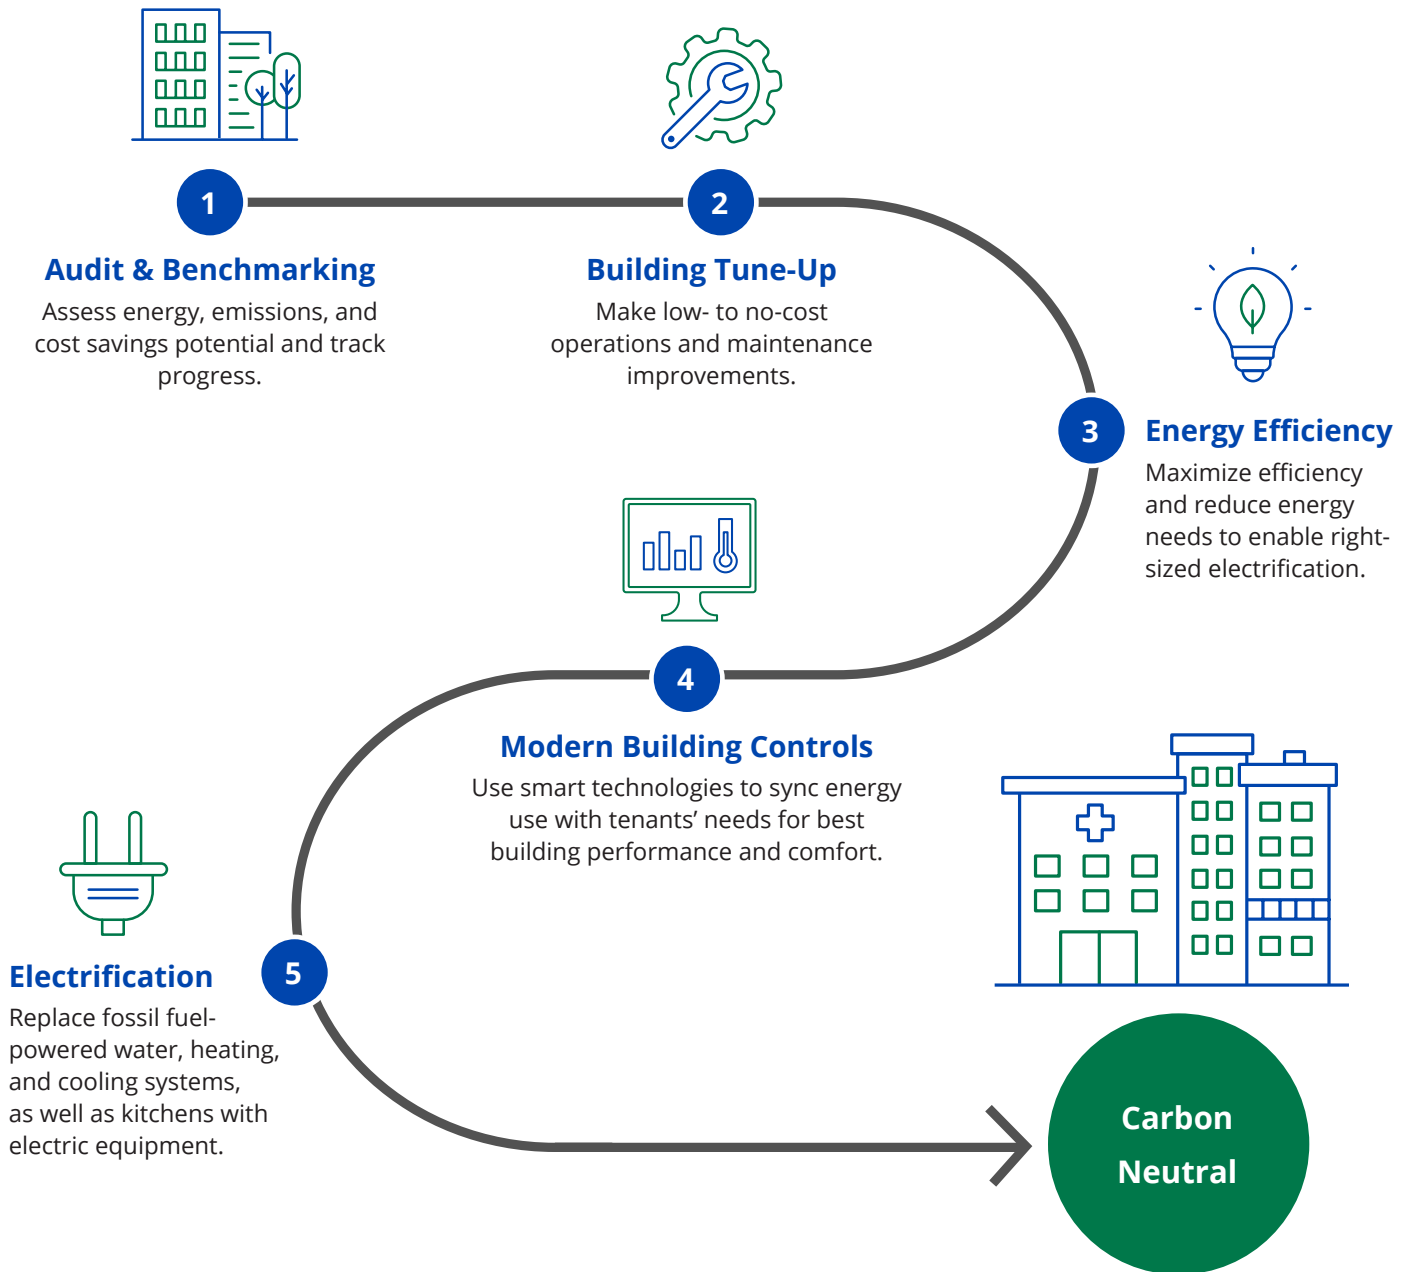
1

Audit & Benchmarking

Assess energy, emissions, and cost savings potential and track progress.

2

Building Tune-Up

Make low- to no-cost operations and maintenance improvements.

3

Energy Efficiency

Maximize efficiency and reduce energy needs to enable right-sized electrification.

4

Modern Building Controls

Use smart technologies to sync energy use with tenants' needs for best building performance and comfort.

5

Electrification

Replace fossil fuel-powered water, heating, and cooling systems, as well as kitchens with electric equipment.

Carbon Neutral